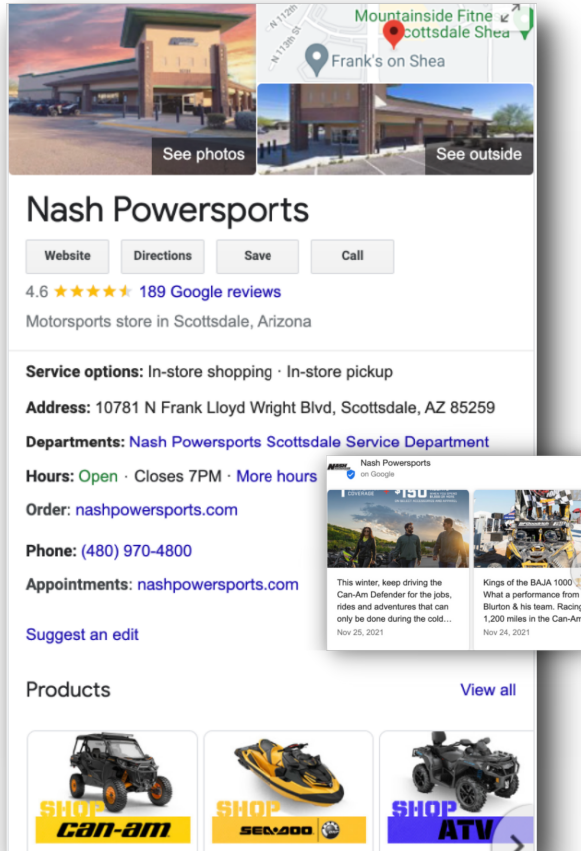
N 112th
N 113th St
Mountainside Fitne
Scottsdale Shea
Frank's on Shea
See photos
See outside

Nash Powersports

Website
Directions
Save
Call

4.6 ★★★★★ 189 Google reviews
Motorsports store in Scottsdale, Arizona

Service options: In-store shopping · In-store pickup
Address: 10781 N Frank Lloyd Wright Blvd, Scottsdale, AZ 85259
Departments: Nash Powersports Scottsdale Service Department
Hours: Open · Closes 7PM · More hours
Order: nashpowersports.com
Phone: (480) 970-4800
Appointments: nashpowersports.com

Suggest an edit

Nash Powersports
on Google
COVERAGE
\$150
This winter, keep driving the Can-Am Defender for the jobs, rides and adventures that can only be done during the cold...
Nov 25, 2021
Kings of the BAJA 1000
What a performance from Blurton & his team. Racing 1,200 miles in the Can-Am
Nov 24, 2021

Products
View all

SHOP can-am
SHOP SEA-DOO
SHOP ATV